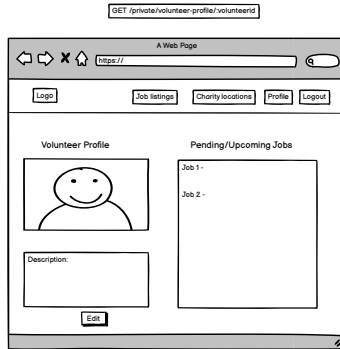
GET /private/volunteer-profile/:volunteerid

A Web Page

https://

Logo

Job listings

Charity locations

Profile

Logout

Volunteer Profile

Pending/Upcoming Jobs

Job 1 -

Job 2 -

Description:

Edit